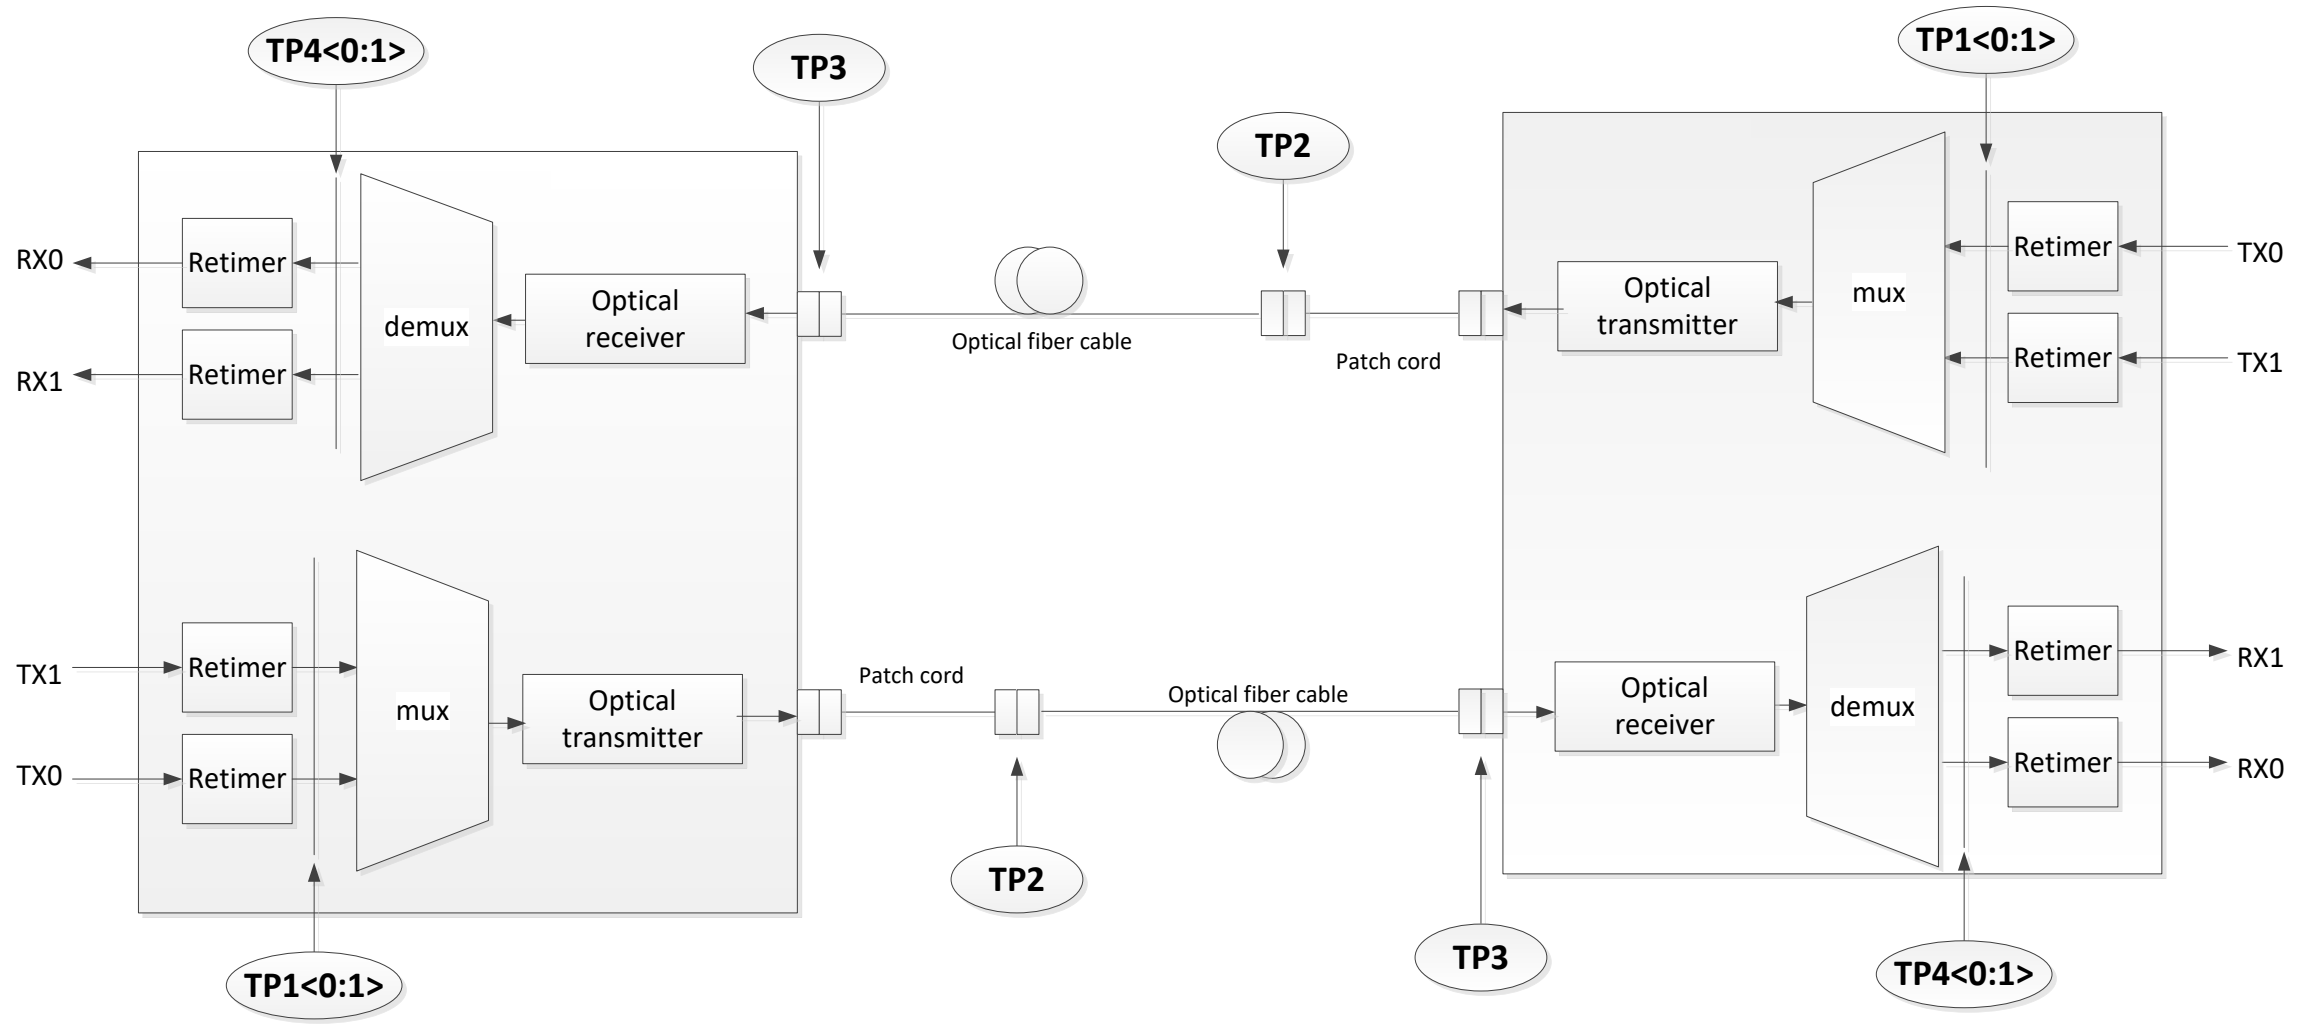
TP4<0:1>

TP3

TP2

TP1<0:1>

RX0

Retimer

demux

Optical receiver

Optical fiber cable

Patch cord

Optical transmitter

mux

Retimer

TX0

RX1

Retimer

Retimer

TX1

TX1

Retimer

mux

Optical transmitter

Patch cord

Optical fiber cable

Optical receiver

demux

Retimer

RX1

TX0

Retimer

Retimer

RX0

TP2

TP1<0:1>

TP3

TP4<0:1>